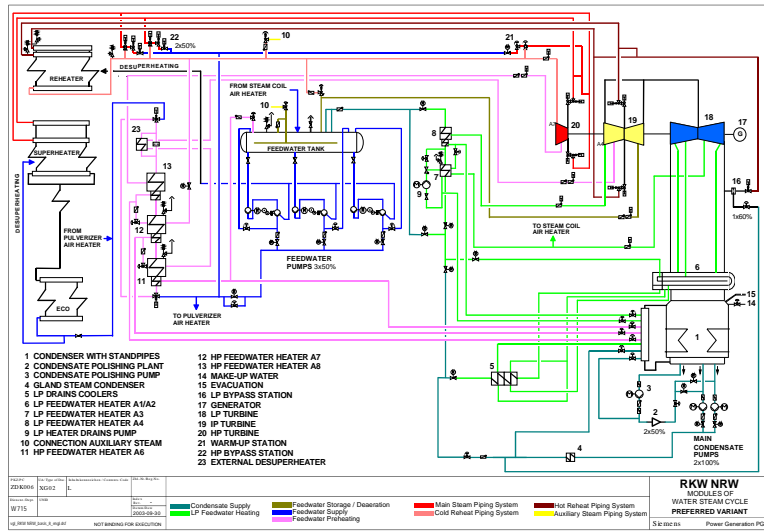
22
2x50%
10
21
REHEATER
DESUPERHEATING
FROM STEAM COIL AIR HEATER
17
10
A3
20
19
18
G
23
8
FEEDWATER TANK
SUPERHEATER
13
7
9
16
DESUPERHEATING
1x60%
12
TO STEAM COIL AIR HEATER
FROM PULVERIZER AIR HEATER
FEEDWATER PUMPS 3x50%
11
6
ECO
TO PULVERIZER AIR HEATER
15
14
1
5
3
2
2x50%
MAIN CONDENSATE PUMPS
2x100%
4

1 CONDENSER WITH STANDPIPES
2 CONDENSATE POLISHING PLANT
3 CONDENSATE POLISHING PUMP
4 GLAND STEAM CONDENSER
5 LP DRAINS COOLERS
6 LP FEEDWATER HEATER A1/A2
7 LP FEEDWATER HEATER A3
8 LP FEEDWATER HEATER A4
9 LP HEATER DRAINS PUMP
10 CONNECTION AUXILIARY STEAM
11 HP FEEDWATER HEATER A6
12 HP FEEDWATER HEATER A7
13 HP FEEDWATER HEATER A8
14 MAKE-UP WATER
15 EVACUATION
16 LP BYPASS STATION
17 GENERATOR
18 LP TURBINE
19 IP TURBINE
20 HP TURBINE
21 WARM-UP STATION
22 HP BYPASS STATION
23 EXTERNAL DESUPERHEATER

ZPK006
XG02
L
W715
2003-09-30
NOT BINDING FOR EXECUTION
Condensate Supply
LP Feedwater Heating
Feedwater Storage / Deaeration
Feedwater Supply
Feedwater Preheating
Main Steam Piping System
Cold Reheat Piping System
Hot Reheat Piping System
Auxiliary Steam Piping System
RKW NRW
MODULES OF WATER STEAM CYCLE
PREFERRED VARIANT
Siemens
Power Generation PG